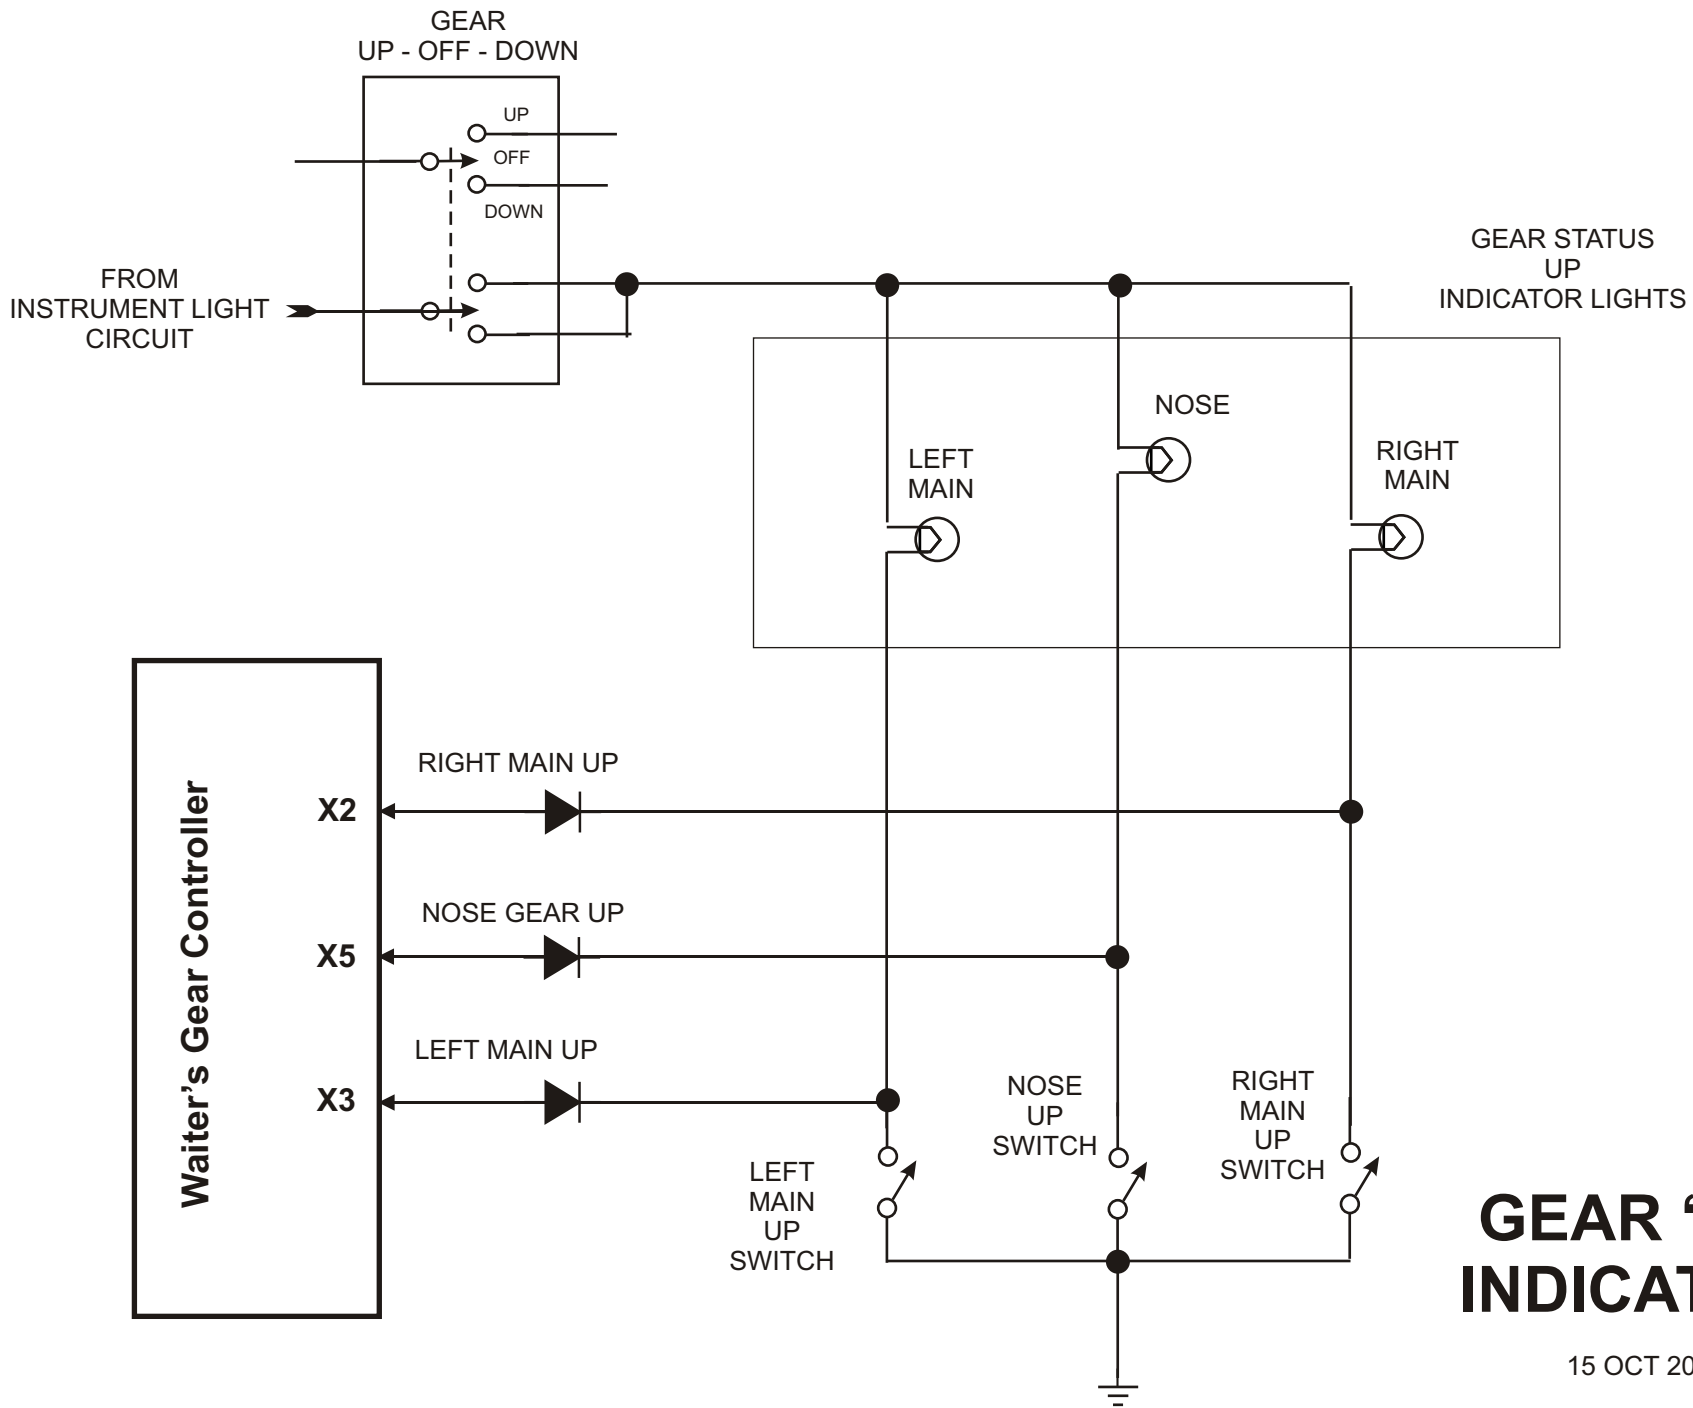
GEAR
UP - OFF - DOWN

UP
OFF
DOWN

FROM
INSTRUMENT LIGHT
CIRCUIT

GEAR STATUS
UP
INDICATOR LIGHTS

NOSE

LEFT
MAIN

RIGHT
MAIN

Waiter's Gear Controller

RIGHT MAIN UP
X2

NOSE GEAR UP
X5

LEFT MAIN UP
X3

NOSE
UP
SWITCH

RIGHT
MAIN
UP
SWITCH

LEFT
MAIN
UP
SWITCH

GEAR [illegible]
INDICAT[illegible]

15 OCT 20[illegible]